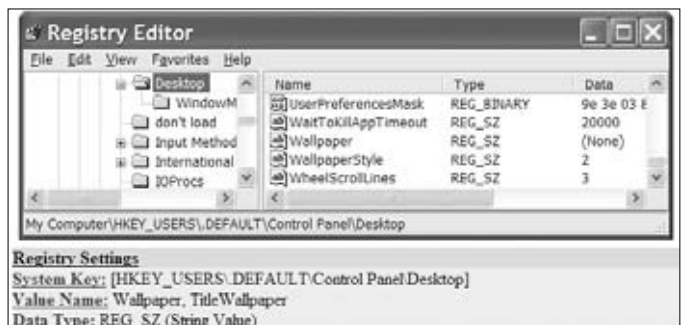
Registry Editor

File Edit View Favorites Help

Desktop
WindowM
don't load
Input Method
International
IOProcs

| Name | Type | Data |
|---|---|---|
| UserPreferencesMask | REG_BINARY | 9e 3e 03 8 |
| WaitToKillAppTimeout | REG_SZ | 20000 |
| Wallpaper | REG_SZ | (None) |
| WallpaperStyle | REG_SZ | 2 |
| WheelScrollLines | REG_SZ | 3 |

My Computer\HKEY_USERS\.DEFAULT\Control Panel\Desktop

Registry Settings
System Key: [HKEY_USERS\.DEFAULT\Control Panel\Desktop]
Value Name: Wallpaper, TileWallpaper
Data Type: REG_SZ (String Value)